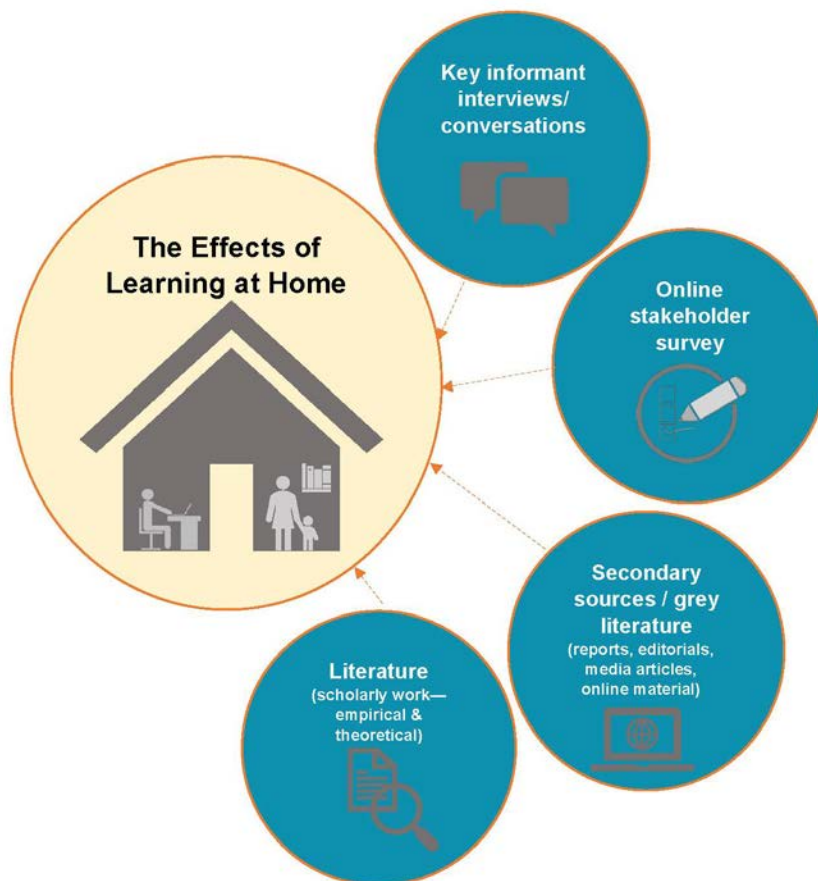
The Effects of Learning at Home

Key informant interviews/ conversations

Online stakeholder survey

Secondary sources / grey literature
(reports, editorials, media articles, online material)

Literature
(scholarly work—empirical & theoretical)